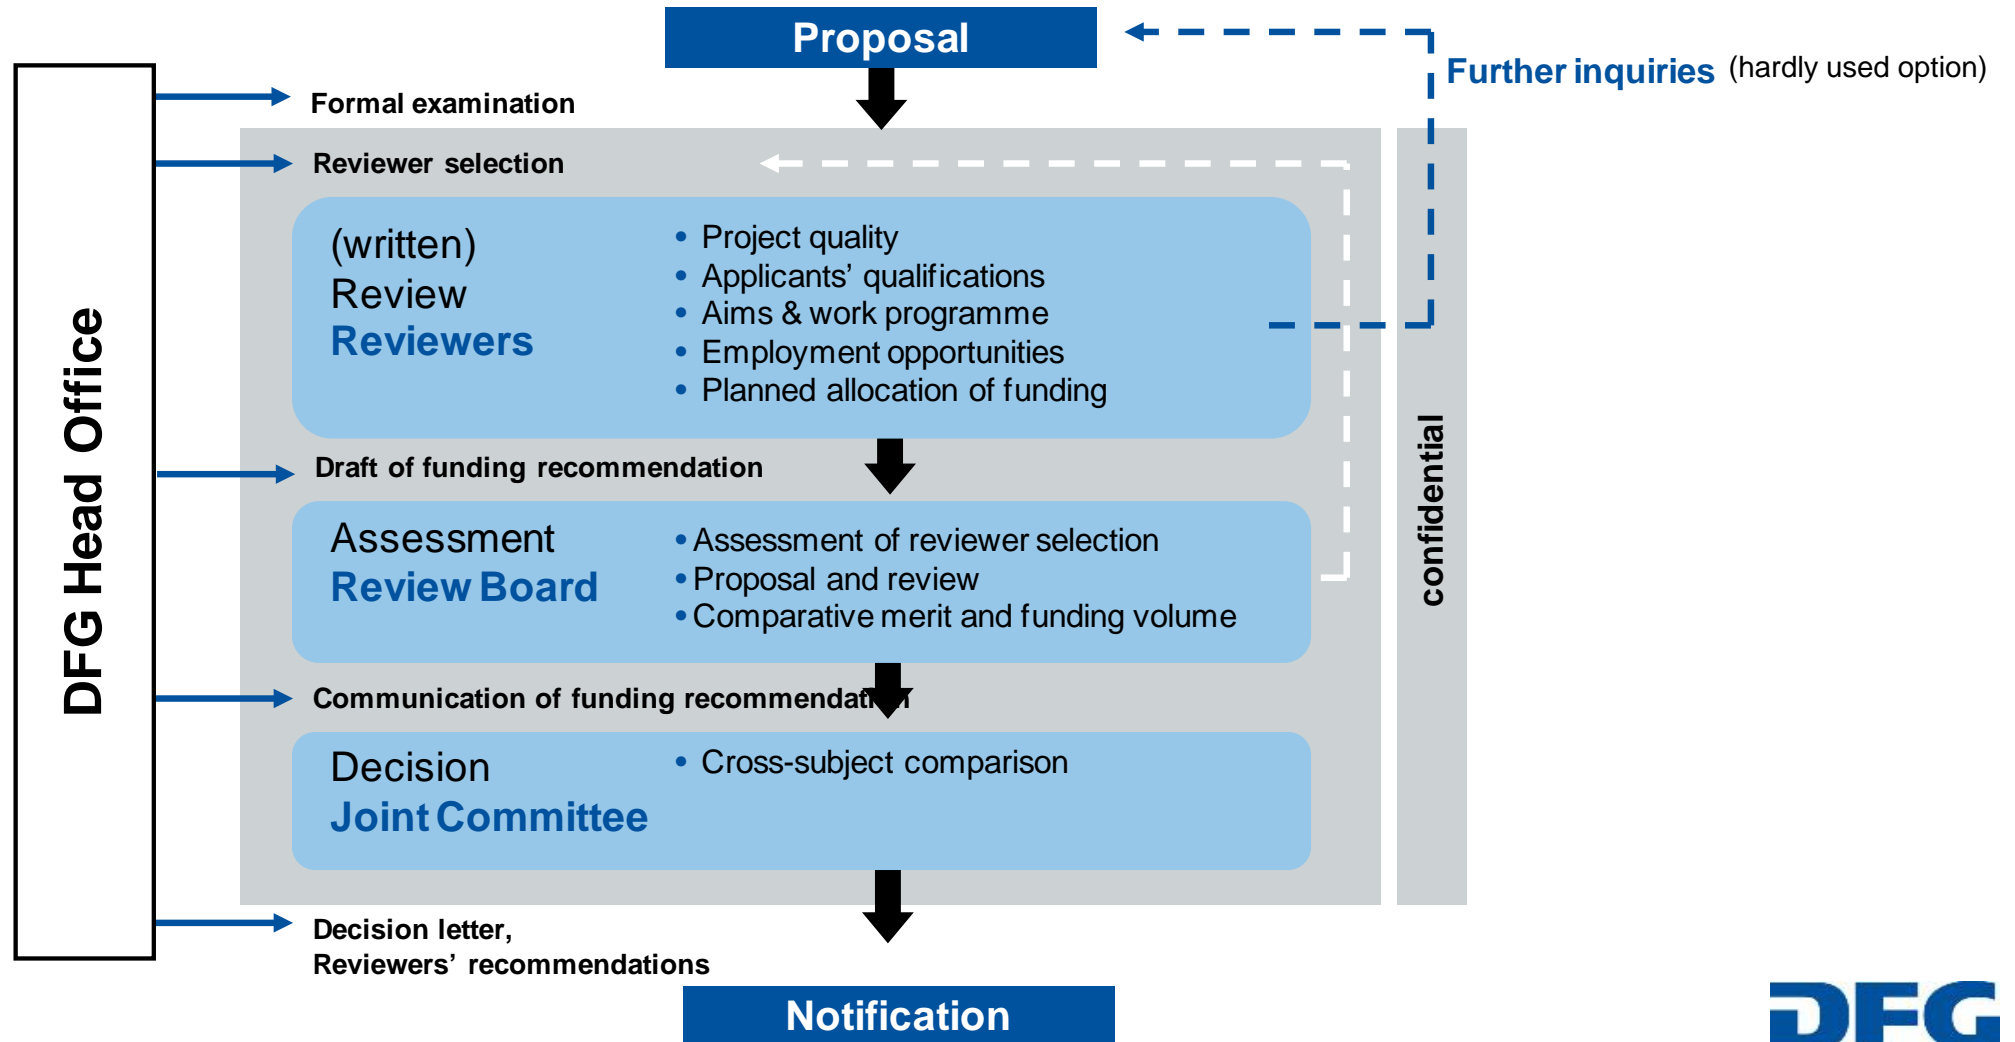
Proposal

Further inquiries (hardly used option)

DFG Head Office

Formal examination

Reviewer selection

(written) Review
Reviewers

• Project quality
• Applicants' qualifications
• Aims & work programme
• Employment opportunities
• Planned allocation of funding

Draft of funding recommendation

Assessment
Review Board

• Assessment of reviewer selection
• Proposal and review
• Comparative merit and funding volume

Communication of funding recommendation

Decision
Joint Committee

• Cross-subject comparison

confidential

Decision letter,
Reviewers' recommendations

Notification

DFG